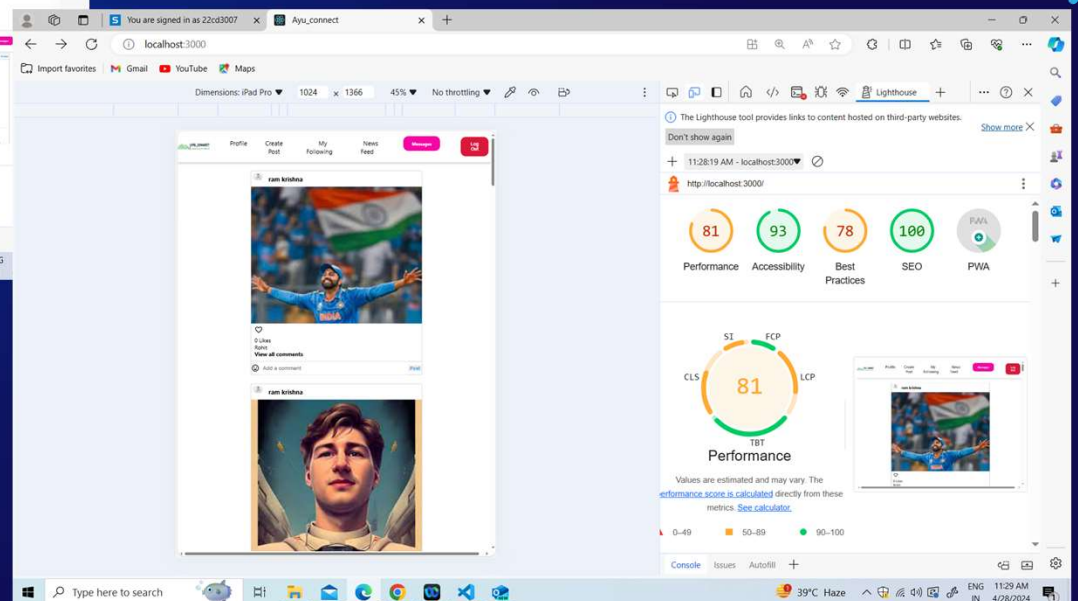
You are signed in as 22cd3007
Ayu_connect
localhost:3000
Import favorites
Gmail
YouTube
Maps
Dimensions: iPad Pro 1024 x 1366 45% No throttling
Lighthouse
Profile
Create Post
My Following
News Feed
Messages
Log Out
ram krishna
0 Likes
Rohit
View all comments
Add a comment
Post
ram krishna
The Lighthouse tool provides links to content hosted on third-party websites.
Show more
Don't show again
11:28:19 AM - localhost:3000
http://localhost:3000/
81
Performance
93
Accessibility
78
Best Practices
100
SEO
PWA
SI
FCP
CLS
81
LCP
TBT
Performance
Values are estimated and may vary. The performance score is calculated directly from these metrics. See calculator.
0–49
50–89
90–100
Console
Issues
Autofill
Type here to search
39°C Haze
ENG IN
11:29 AM 4/28/2024